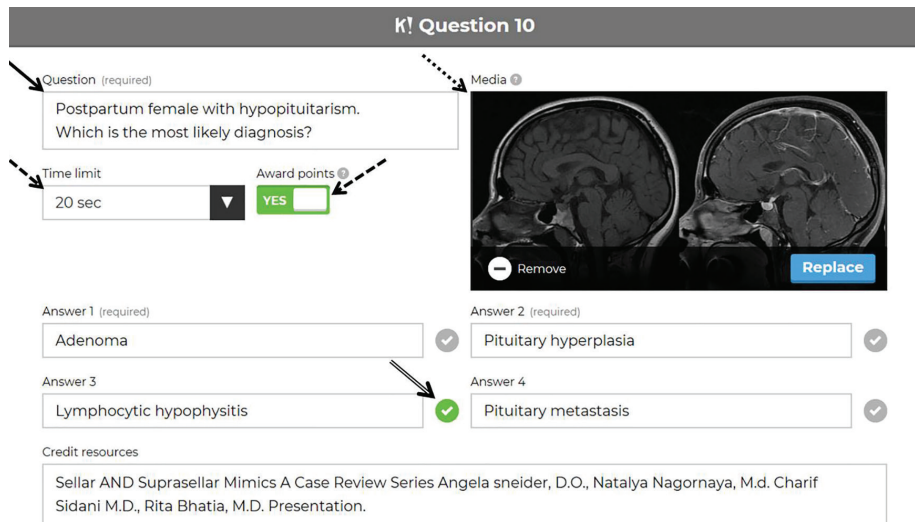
K! Question 10

Question (required)
Postpartum female with hypopituitarism. Which is the most likely diagnosis?

Media

Time limit
20 sec

Award points
YES

Remove
Replace

Answer 1 (required)
Adenoma

Answer 2 (required)
Pituitary hyperplasia

Answer 3
Lymphocytic hypophysitis

Answer 4
Pituitary metastasis

Credit resources
Sellar AND Suprasellar Mimics A Case Review Series Angela sneider, D.O., Natalya Nagornaya, M.d. Charif Sidani M.D., Rita Bhatia, M.D. Presentation.